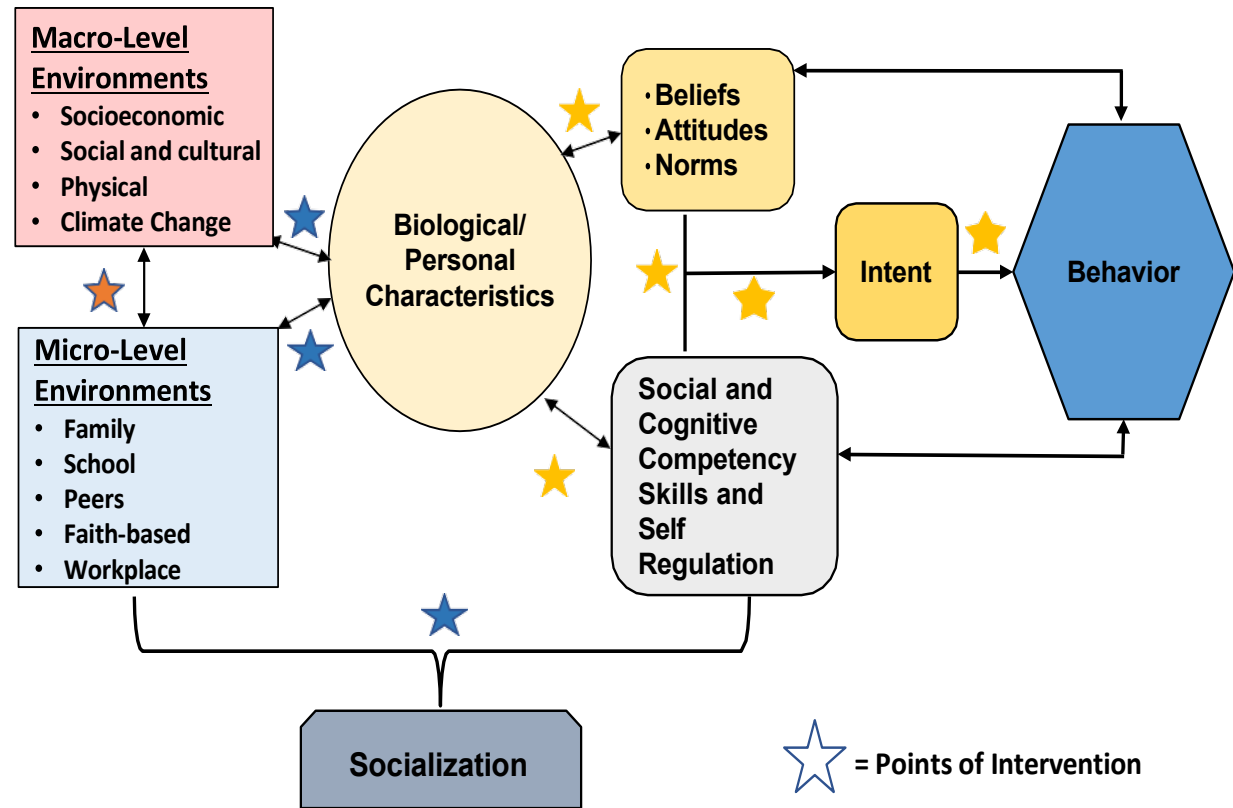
Macro-Level Environments
- Socioeconomic
- Social and cultural
- Physical
- Climate Change

Micro-Level Environments
- Family
- School
- Peers
- Faith-based
- Workplace

Biological/ Personal Characteristics

- Beliefs
- Attitudes
- Norms

Intent

Behavior

Social and Cognitive Competency Skills and Self Regulation

Socialization

= Points of Intervention